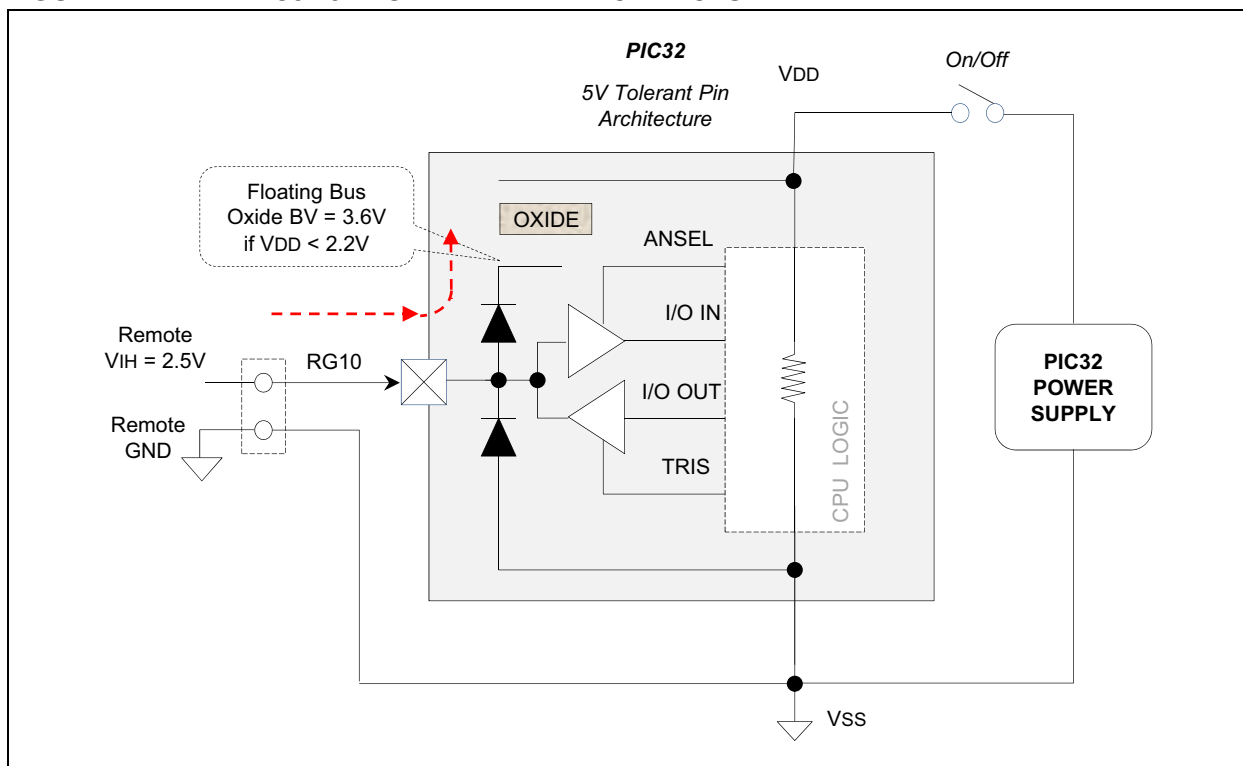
PIC32
5V Tolerant Pin Architecture

VDD

On/Off

Floating Bus
Oxide BV = 3.6V
if VDD < 2.2V

OXIDE

ANSEL

I/O IN

Remote
VIH = 2.5V

RG10

I/O OUT

Remote
GND

TRIS

CPU LOGIC

PIC32
POWER
SUPPLY

VSS